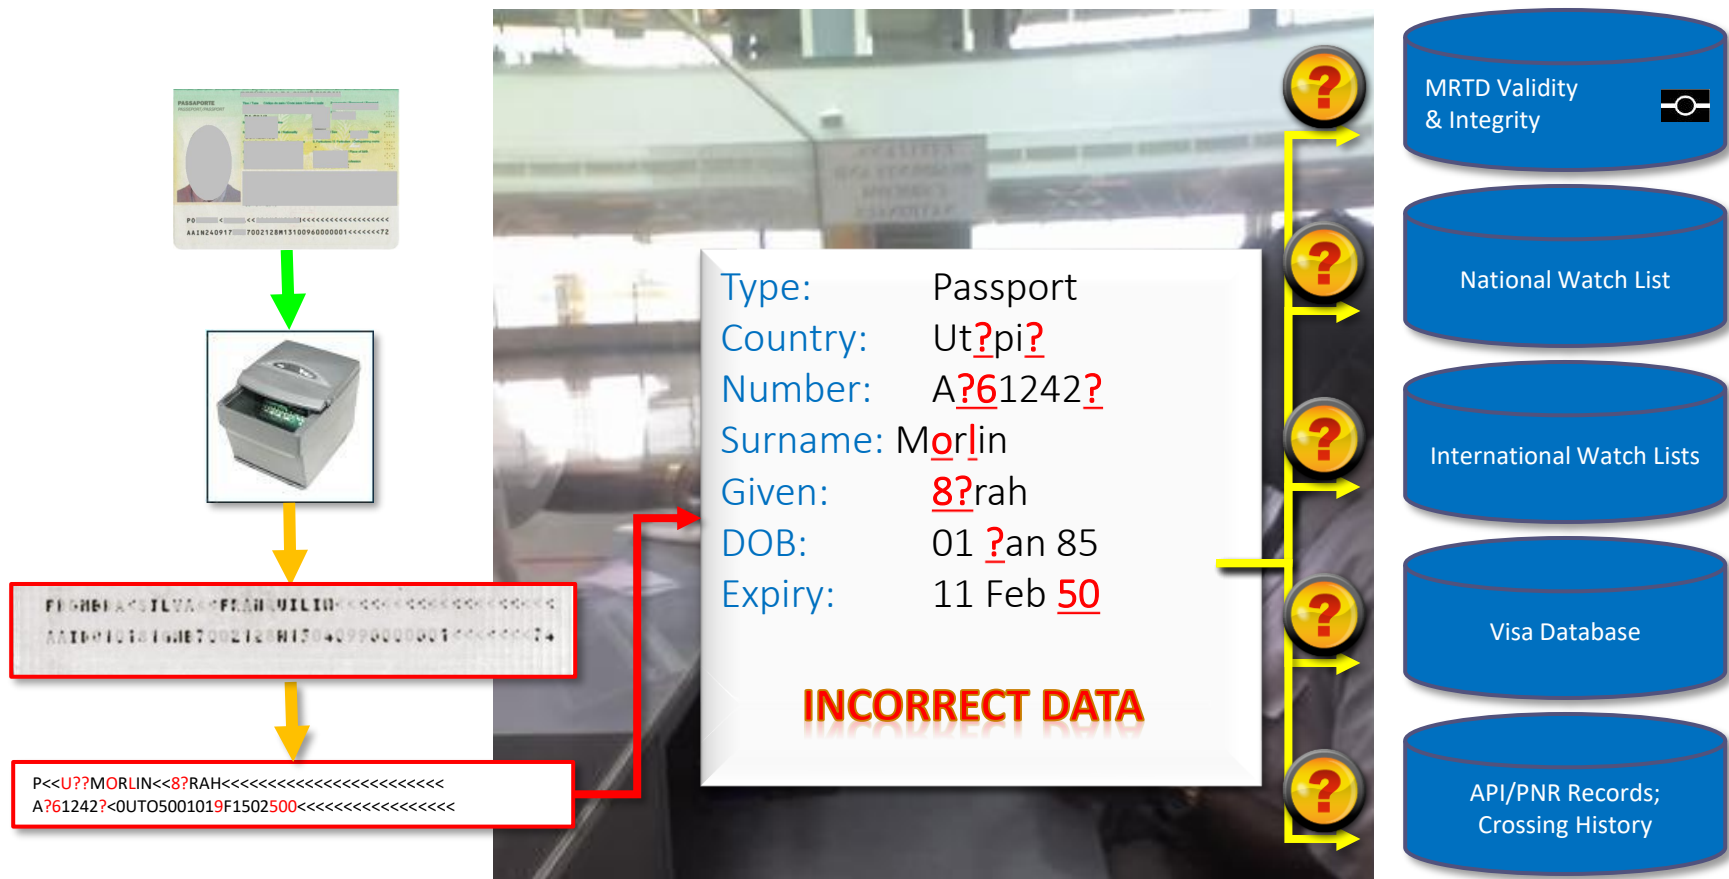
PASSAPORTE

P<<U??MORLIN<<8?RAH<<<<<<<<<<<<<<<<<<<<<<<<
A?61242?<0UTO5001019F1502500<<<<<<<<<<<<<<<<

Type: Passport
Country: Ut?pi?
Number: A?61242?
Surname: Morlin
Given: 8?rah
DOB: 01 ?an 85
Expiry: 11 Feb 50

INCORRECT DATA

?
?
?
?
?

MRTD Validity & Integrity

National Watch List

International Watch Lists

Visa Database

API/PNR Records; Crossing History